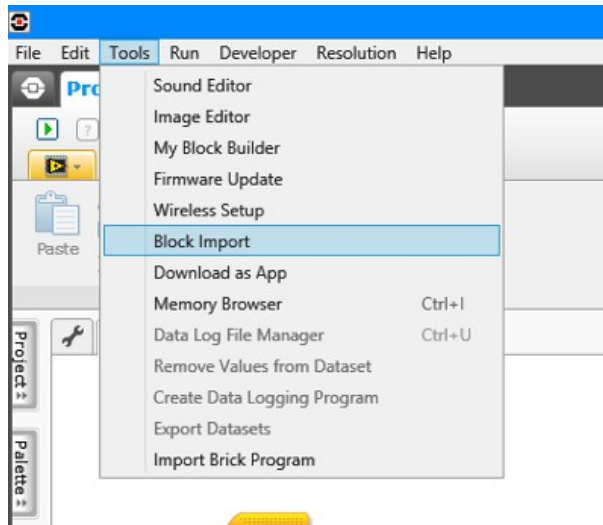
File Edit Tools Run Developer Resolution Help

Pro

Paste

Project

Palette

Sound Editor
Image Editor
My Block Builder
Firmware Update
Wireless Setup
Block Import
Download as App
Memory Browser Ctrl+I
Data Log File Manager Ctrl+U
Remove Values from Dataset
Create Data Logging Program
Export Datasets
Import Brick Program